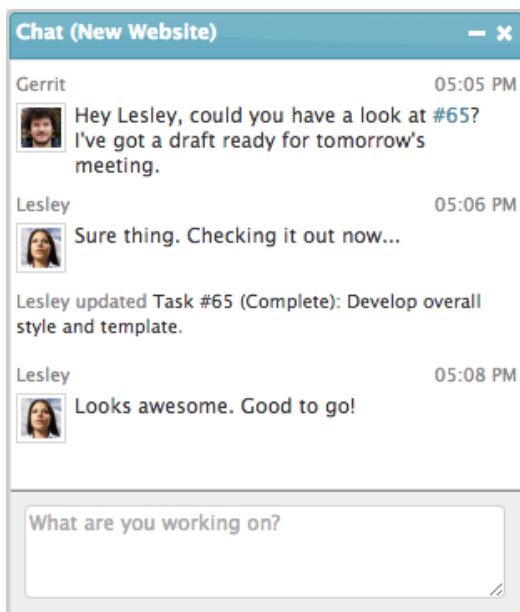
Chat (New Website) – ×

Gerrit 05:05 PM

Hey Lesley, could you have a look at #65? I've got a draft ready for tomorrow's meeting.

Lesley 05:06 PM

Sure thing. Checking it out now...

Lesley updated Task #65 (Complete): Develop overall style and template.

Lesley 05:08 PM

Looks awesome. Good to go!

What are you working on?